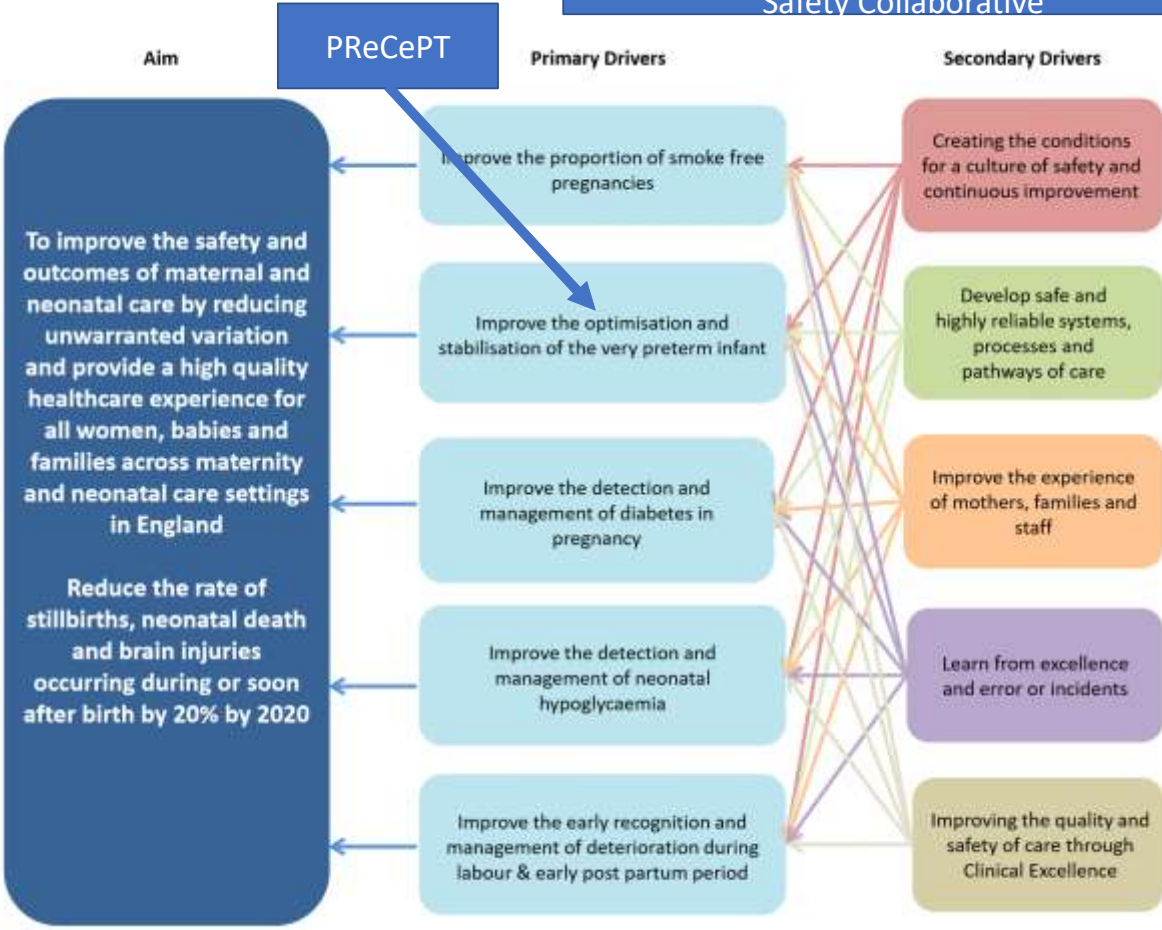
Safety Collaborative

Aim

PReCePT

Primary Drivers

Secondary Drivers

To improve the safety and outcomes of maternal and neonatal care by reducing unwarranted variation and provide a high quality healthcare experience for all women, babies and families across maternity and neonatal care settings in England

Reduce the rate of stillbirths, neonatal death and brain injuries occurring during or soon after birth by 20% by 2020

Improve the proportion of smoke free pregnancies

Improve the optimisation and stabilisation of the very preterm infant

Improve the detection and management of diabetes in pregnancy

Improve the detection and management of neonatal hypoglycaemia

Improve the early recognition and management of deterioration during labour & early post partum period

Creating the conditions for a culture of safety and continuous improvement

Develop safe and highly reliable systems, processes and pathways of care

Improve the experience of mothers, families and staff

Learn from excellence and error or incidents

Improving the quality and safety of care through Clinical Excellence